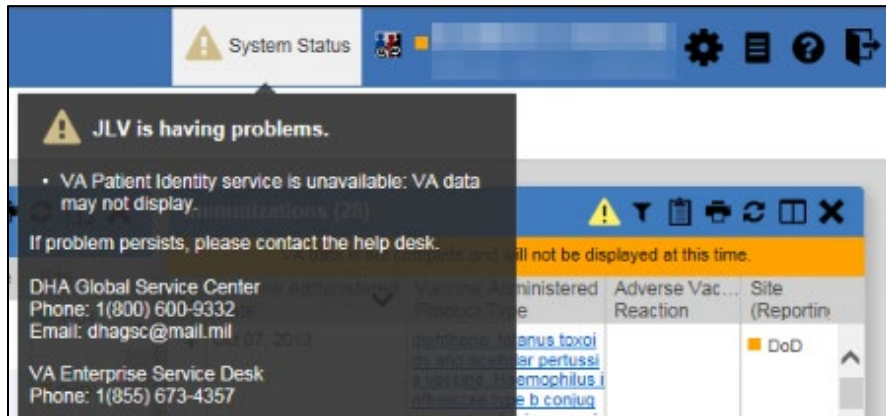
System Status

JLV is having problems.

• VA Patient Identity service is unavailable: VA data may not display.

If problem persists, please contact the help desk.

DHA Global Service Center
Phone: 1(800) 600-9332
Email: dhagsc@mail.mil

VA Enterprise Service Desk
Phone: 1(855) 673-4357

Immunizations (28)

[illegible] will not be displayed at this time.

| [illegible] | Vaccine Administered Product Type | Adverse Vac... Reaction | Site (Reportin |
|---|---|---|---|
| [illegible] 07, 2013 | diphtheria, tetanus toxoids and acellular pertussis vaccine, Haemophilus influenzae type b conjug | | DoD |